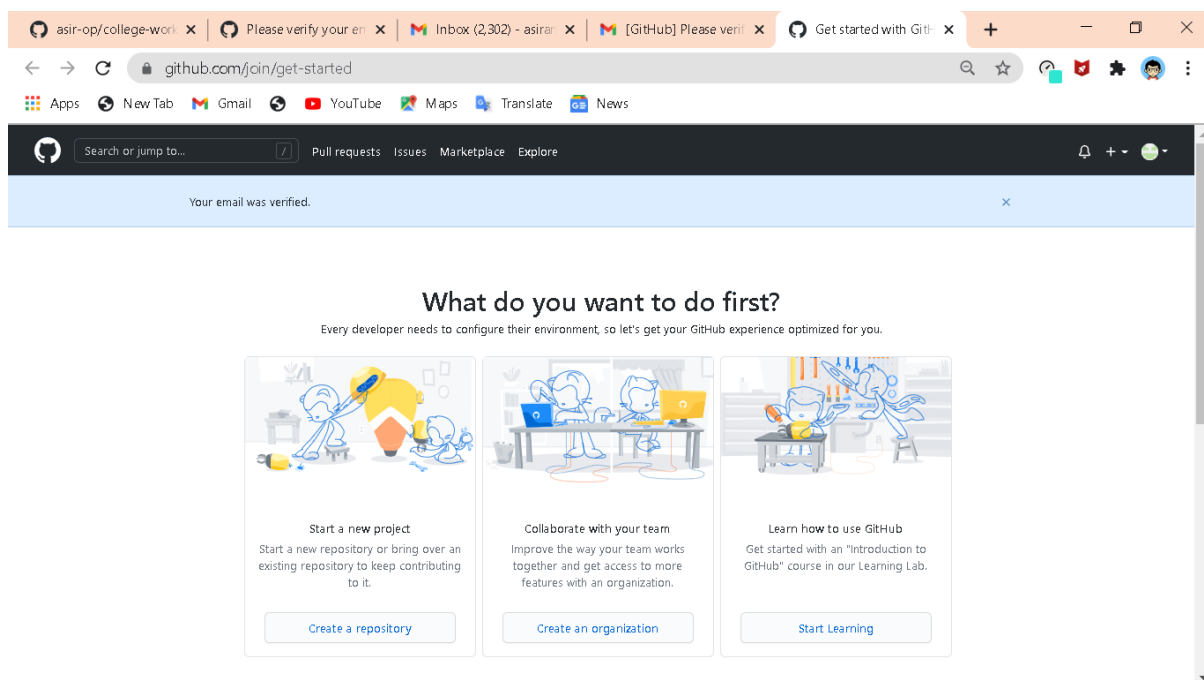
asir-op/college-work ×
Please verify your en ×
Inbox (2,302) - asiran ×
[GitHub] Please verif ×
Get started with GitH ×
+

github.com/join/get-started

Apps
New Tab
Gmail
YouTube
Maps
Translate
News

Search or jump to...
/
Pull requests
Issues
Marketplace
Explore

Your email was verified.
×

What do you want to do first?

Every developer needs to configure their environment, so let's get your GitHub experience optimized for you.

Start a new project

Start a new repository or bring over an existing repository to keep contributing to it.

Create a repository

Collaborate with your team

Improve the way your team works together and get access to more features with an organization.

Create an organization

Learn how to use GitHub

Get started with an "Introduction to GitHub" course in our Learning Lab.

Start Learning